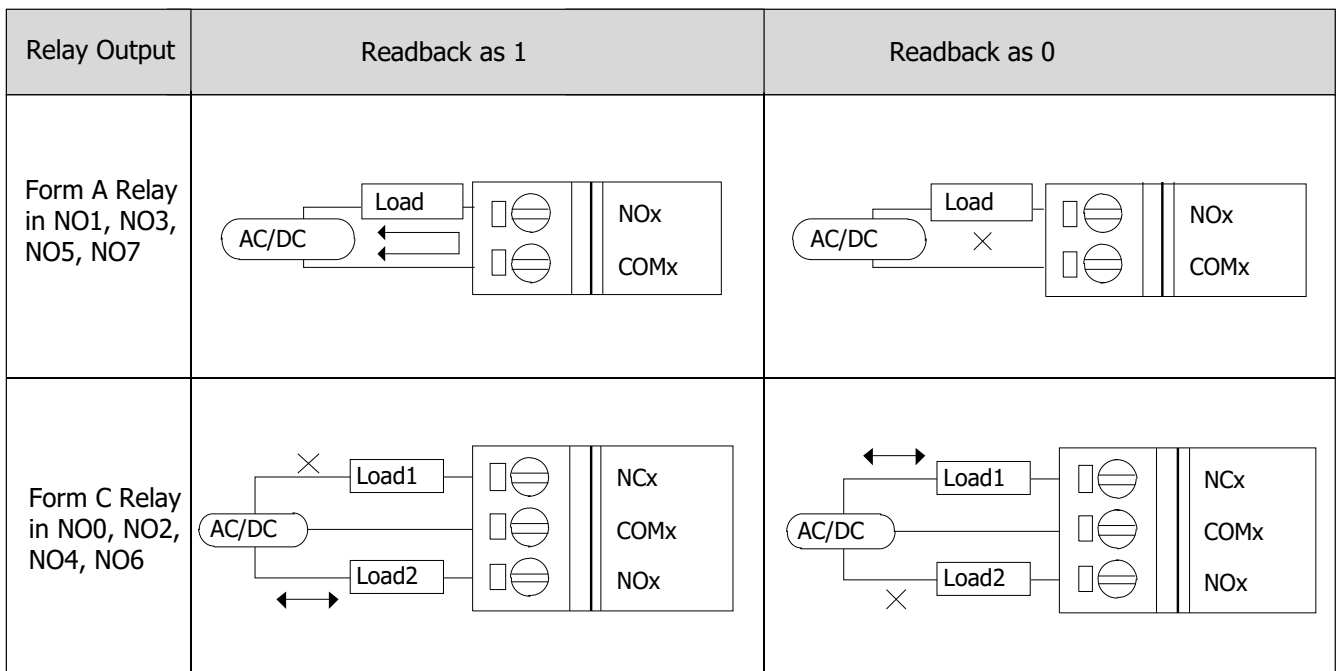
| Relay Output | Readback as 1 | Readback as 0 |
|---|---|---|
| Form A Relay in NO1, NO3, NO5, NO7 | Load AC/DC NOx COMx | Load AC/DC NOx COMx |
| Form C Relay in NO0, NO2, NO4, NO6 | Load1 AC/DC Load2 NCx COMx NOx | Load1 AC/DC Load2 NCx COMx NOx |